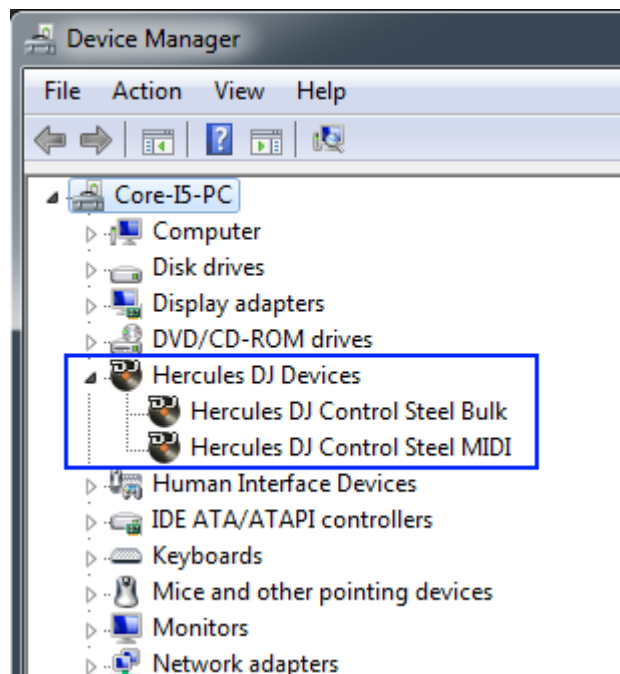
Device Manager

File Action View Help

Core-I5-PC
Computer
Disk drives
Display adapters
DVD/CD-ROM drives
Hercules DJ Devices
Hercules DJ Control Steel Bulk
Hercules DJ Control Steel MIDI
Human Interface Devices
IDE ATA/ATAPI controllers
Keyboards
Mice and other pointing devices
Monitors
Network adapters